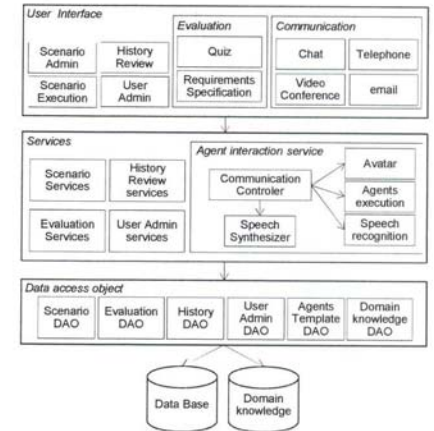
User Interface

Scenario Admin

History Review

Scenario Execution

User Admin

Evaluation

Quiz

Requirements Specification

Communication

Chat

Telephone

Video Conference

email

Services

Scenario Services

History Review services

Evaluation Services

User Admin services

Agent interaction service

Communication Controler

Speech Synthesizer

Avatar

Agents execution

Speech recognition

Data access object

Scenario DAO

Evaluation DAO

History DAO

User Admin DAO

Agents Template DAO

Domain knowledge DAO

Data Base

Domain knowledge